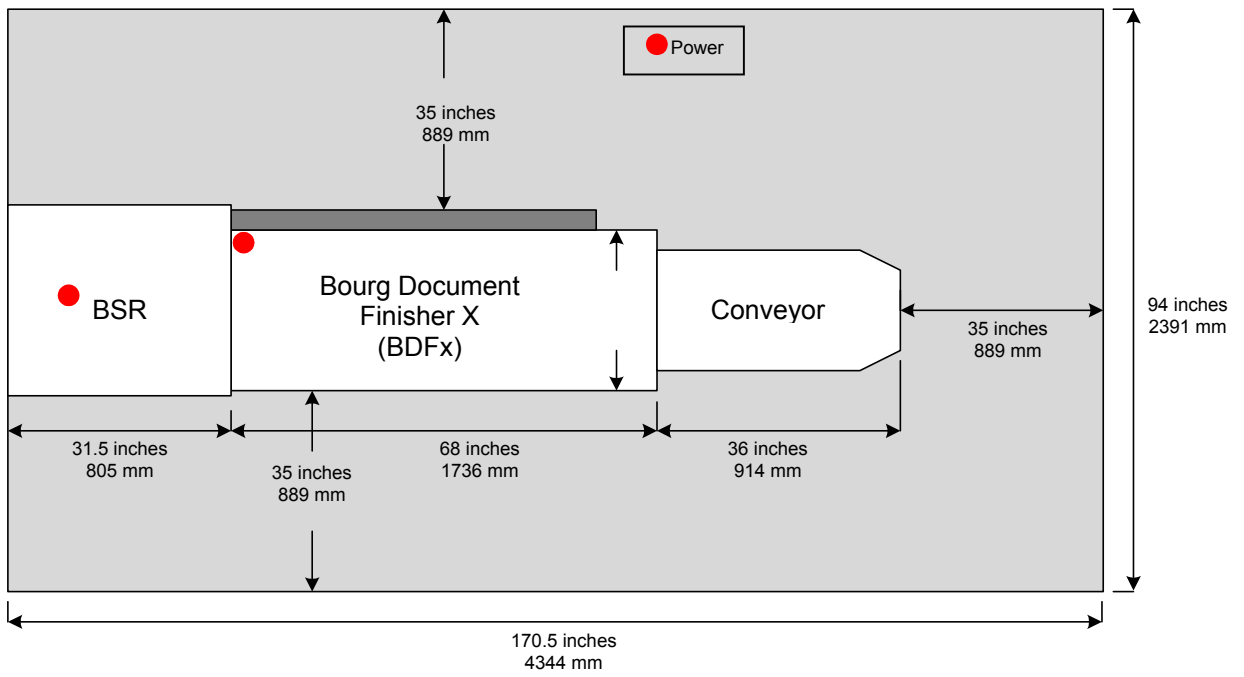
Power

35 inches
889 mm

BSR

Bourg Document Finisher X (BDFx)

Conveyor

35 inches
889 mm

94 inches
2391 mm

31.5 inches
805 mm

35 inches
889 mm

68 inches
1736 mm

36 inches
914 mm

170.5 inches
4344 mm